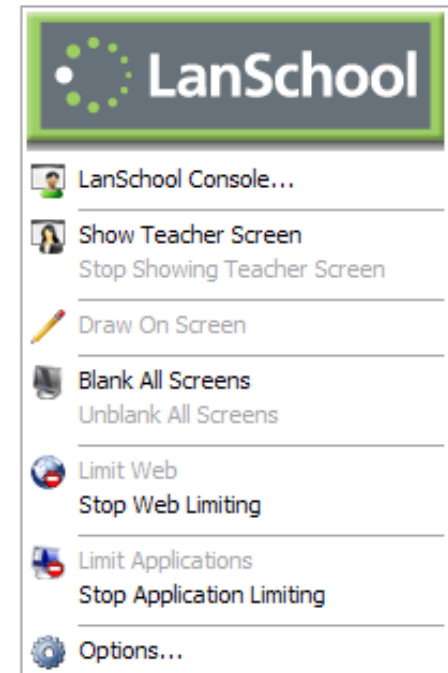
LanSchool

LanSchool Console...

Show Teacher Screen
Stop Showing Teacher Screen

Draw On Screen

Blank All Screens
Unblank All Screens

Limit Web
Stop Web Limiting

Limit Applications
Stop Application Limiting

Options...